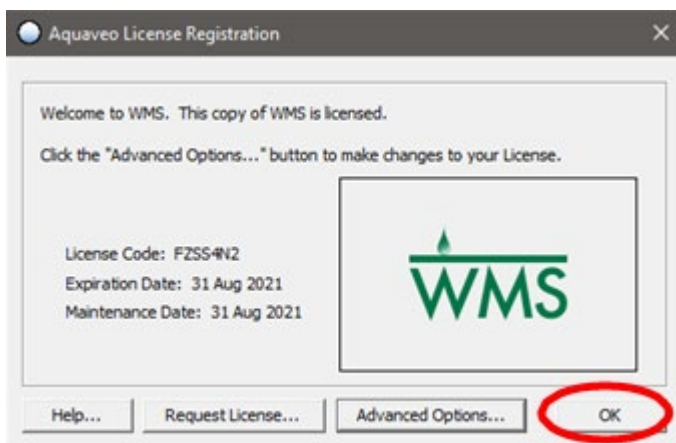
Aquaveo License Registration

Welcome to WMS. This copy of WMS is licensed.

Click the "Advanced Options..." button to make changes to your License.

License Code: FZSS4N2
Expiration Date: 31 Aug 2021
Maintenance Date: 31 Aug 2021

WMS

Help...
Request License...
Advanced Options...
OK